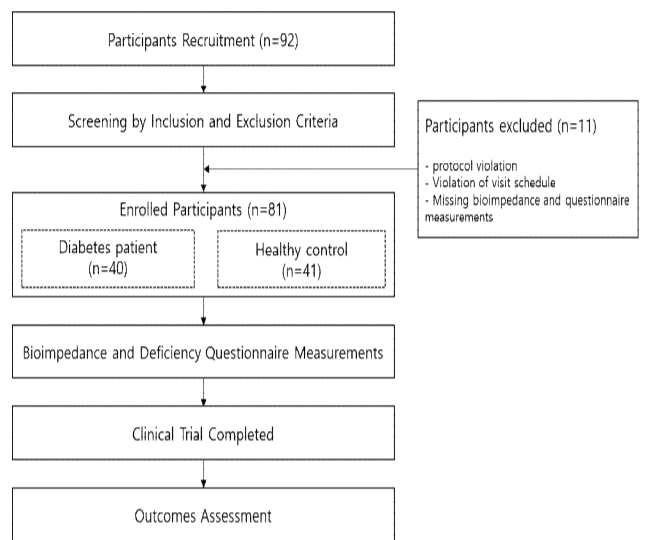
Participants Recruitment (n=92)

Screening by Inclusion and Exclusion Criteria

Participants excluded (n=11)

- protocol violation
- Violation of visit schedule
- Missing bioimpedance and questionnaire measurements

Enrolled Participants (n=81)

Diabetes patient (n=40)

Healthy control (n=41)

Bioimpedance and Deficiency Questionnaire Measurements

Clinical Trial Completed

Outcomes Assessment